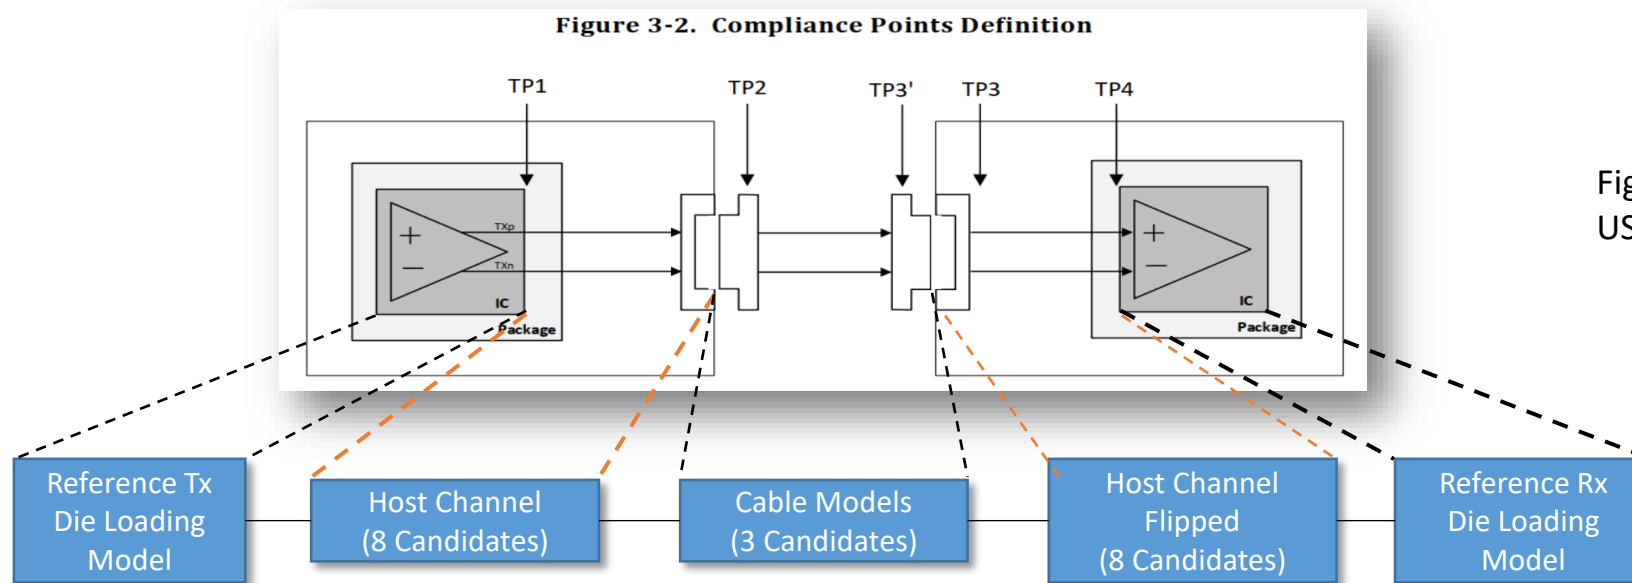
Figure 3-2. Compliance Points Definition

TP1

TP2

TP3'

TP3

TP4

TXp

TXn

IC

Package

IC

Package

Fig

US

Reference Tx Die Loading Model

Host Channel (8 Candidates)

Cable Models (3 Candidates)

Host Channel Flipped (8 Candidates)

Reference Rx Die Loading Model